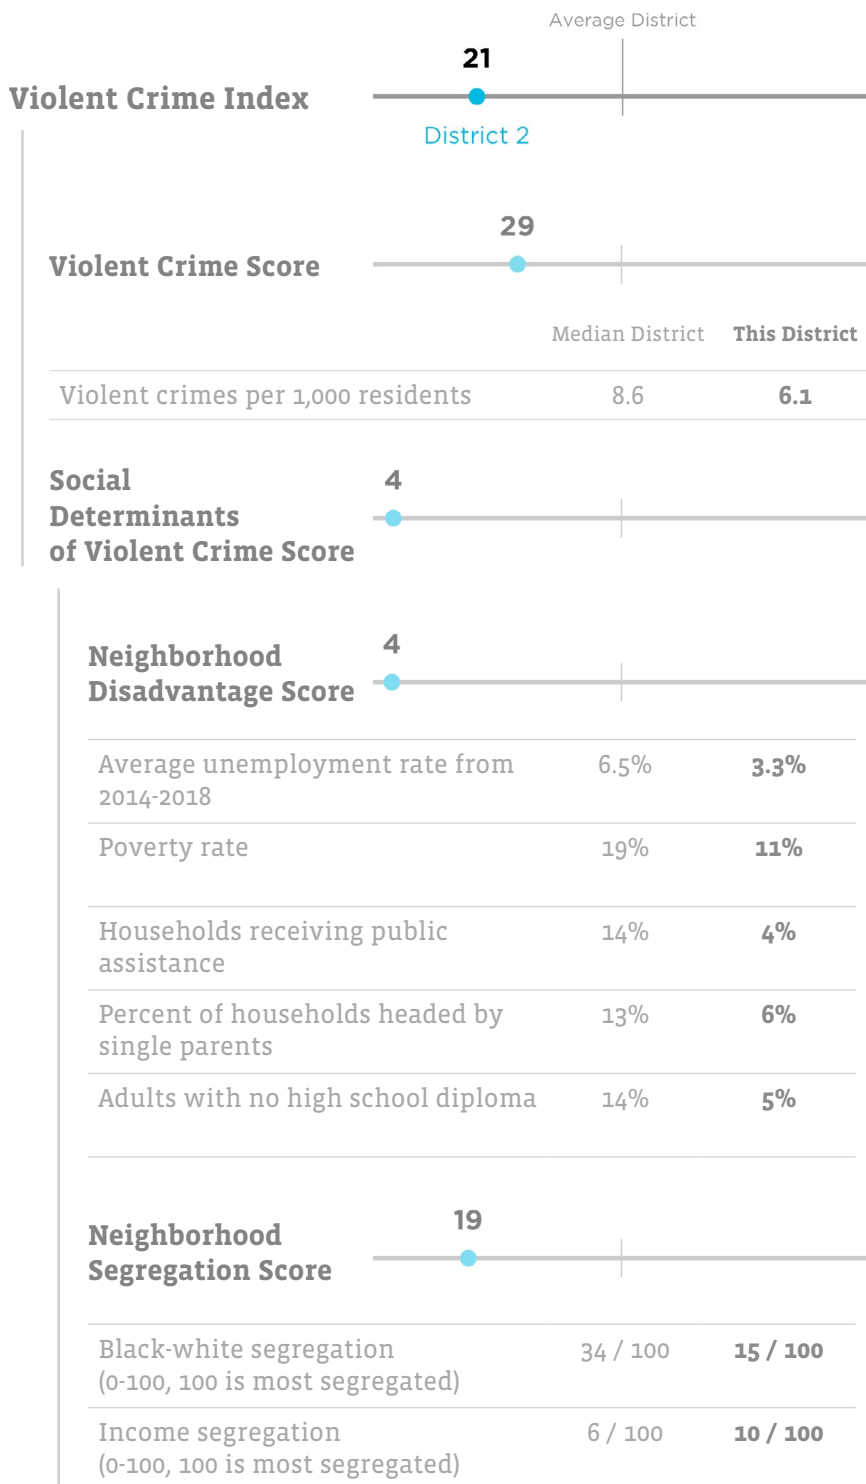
Average District

21

Violent Crime Index

District 2

29

Violent Crime Score

| | Median District | This District |
|---|---|---|
| Violent crimes per 1,000 residents | 8.6 | 6.1 |

Social Determinants of Violent Crime Score

4

Neighborhood Disadvantage Score

4

| | | |
|---|---|---|
| Average unemployment rate from 2014-2018 | 6.5% | 3.3% |
| Poverty rate | 19% | 11% |
| Households receiving public assistance | 14% | 4% |
| Percent of households headed by single parents | 13% | 6% |
| Adults with no high school diploma | 14% | 5% |

19

Neighborhood Segregation Score

| | | |
|---|---|---|
| Black-white segregation (0-100, 100 is most segregated) | 34 / 100 | 15 / 100 |
| Income segregation (0-100, 100 is most segregated) | 6 / 100 | 10 / 100 |